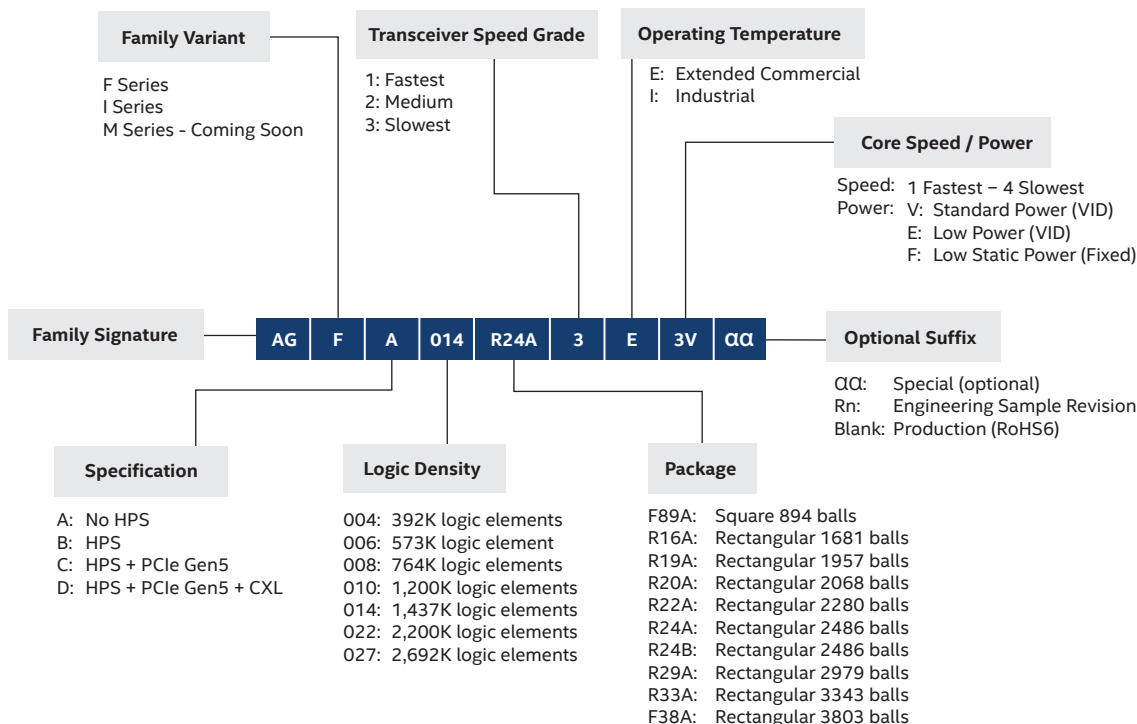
Family Variant

F Series
I Series
M Series - Coming Soon

Transceiver Speed Grade

1: Fastest
2: Medium
3: Slowest

Operating Temperature

E: Extended Commercial
I: Industrial

Core Speed / Power

Speed: 1 Fastest – 4 Slowest
Power: V: Standard Power (VID)
E: Low Power (VID)
F: Low Static Power (Fixed)

Family Signature

| AG | F | A | 014 | R24A | 3 | E | 3V | αα |
|---|---|---|---|---|---|---|---|---|

Optional Suffix

αα: Special (optional)
Rn: Engineering Sample Revision
Blank: Production (RoHS6)

Specification

A: No HPS
B: HPS
C: HPS + PCIe Gen5
D: HPS + PCIe Gen5 + CXL

Logic Density

004: 392K logic elements
006: 573K logic element
008: 764K logic elements
010: 1,200K logic elements
014: 1,437K logic elements
022: 2,200K logic elements
027: 2,692K logic elements

Package

F89A: Square 894 balls
R16A: Rectangular 1681 balls
R19A: Rectangular 1957 balls
R20A: Rectangular 2068 balls
R22A: Rectangular 2280 balls
R24A: Rectangular 2486 balls
R24B: Rectangular 2486 balls
R29A: Rectangular 2979 balls
R33A: Rectangular 3343 balls
F38A: Rectangular 3803 balls